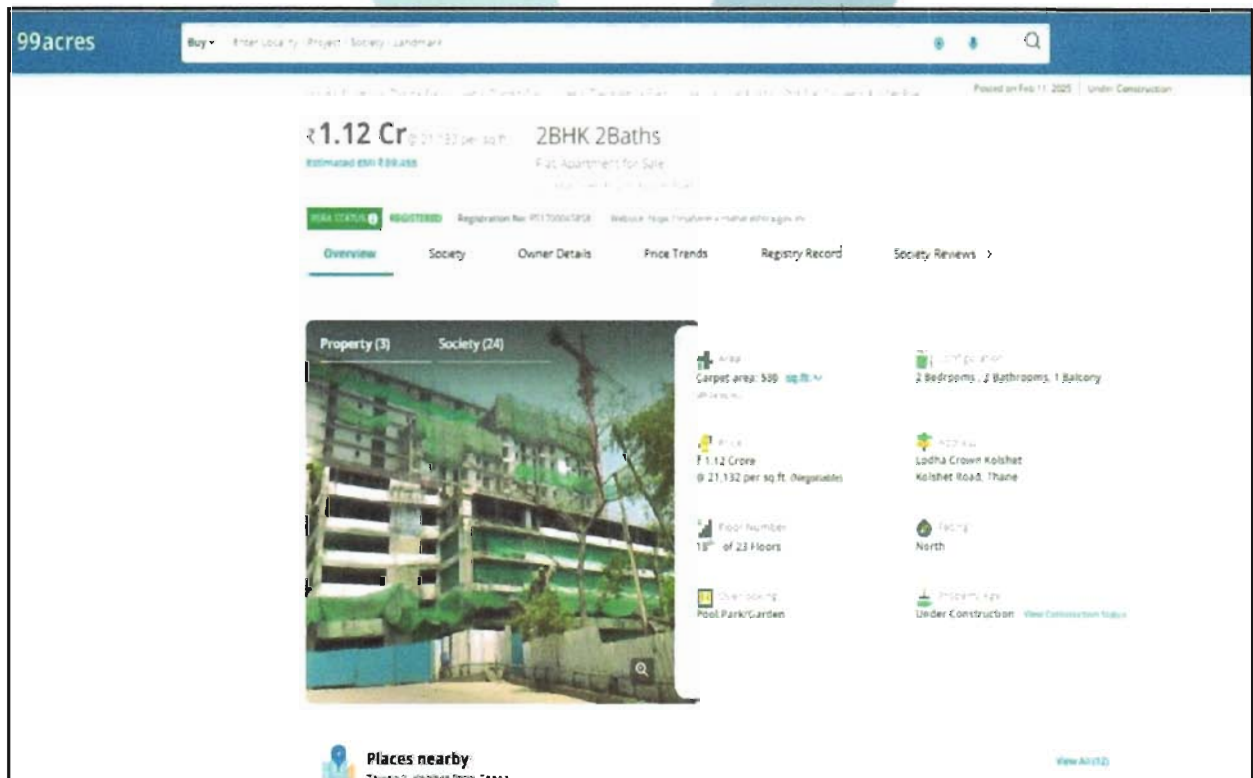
99acres

Buy ▾ Enter Locality / Project / Society / Landmark

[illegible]

Posted on Feb 11, 2025 | Under Construction

₹1.12 Cr @ 21,132 per sq.ft.

Estimated EMI ₹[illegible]

2BHK 2Baths

Flat/Apartment for Sale

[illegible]

RERA STATUS REGISTERED Registration No: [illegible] Website: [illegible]

Overview Society Owner Details Price Trends Registry Record Society Reviews >

Property (3) Society (24)

Area
Carpet area: 530 sq.ft.
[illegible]

Configuration
2 Bedrooms, 2 Bathrooms, 1 Balcony

Price
₹1.12 Crore
@ 21,132 per sq.ft. (Negotiable)

Address
Lodha Crown Kolshet
Kolshet Road, Thane

Floor Number
18th of 23 Floors

Facing
North

Overlooking
Pool, Park/Garden

Property Age
Under Construction View Construction Status

Places nearby
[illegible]

View All (12)